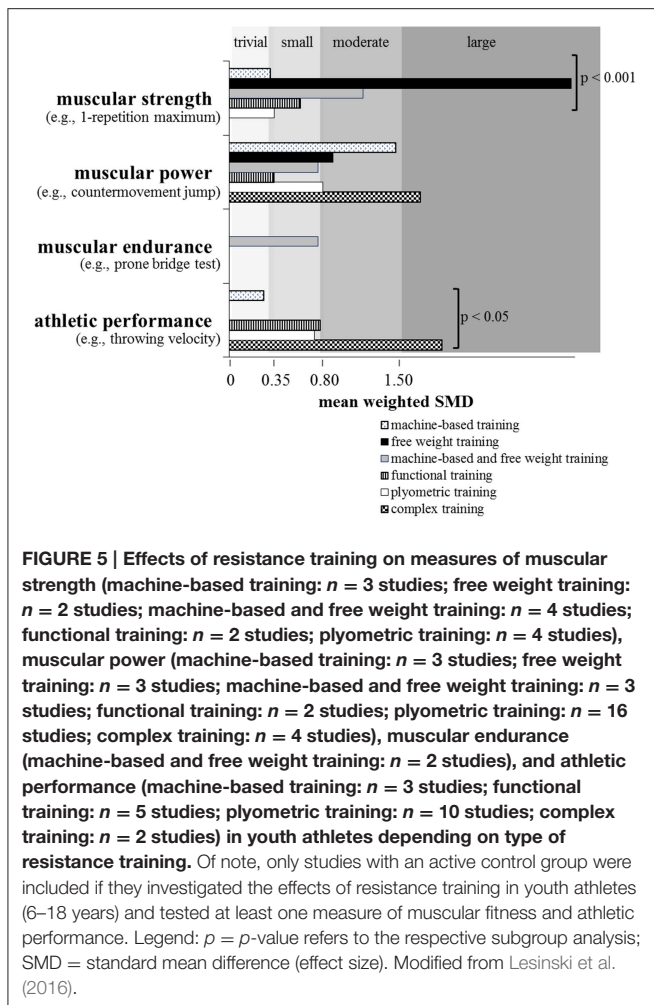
trivial small moderate large

muscular strength
(e.g., 1-repetition maximum)

p < 0.001

muscular power
(e.g., countermovement jump)

muscular endurance
(e.g., prone bridge test)

athletic performance
(e.g., throwing velocity)

p < 0.05

0 0.35 0.80 1.50

mean weighted SMD

machine-based training
free weight training
machine-based and free weight training
functional training
plyometric training
complex training

**FIGURE 5 | Effects of resistance training on measures of muscular strength (machine-based training: $n = 3$ studies; free weight training: $n = 2$ studies; machine-based and free weight training: $n = 4$ studies; functional training: $n = 2$ studies; plyometric training: $n = 4$ studies), muscular power (machine-based training: $n = 3$ studies; free weight training: $n = 3$ studies; machine-based and free weight training: $n = 3$ studies; functional training: $n = 2$ studies; plyometric training: $n = 16$ studies; complex training: $n = 4$ studies), muscular endurance (machine-based and free weight training: $n = 2$ studies), and athletic performance (machine-based training: $n = 3$ studies; functional training: $n = 5$ studies; plyometric training: $n = 10$ studies; complex training: $n = 2$ studies) in youth athletes depending on type of resistance training.** Of note, only studies with an active control group were included if they investigated the effects of resistance training in youth athletes (6–18 years) and tested at least one measure of muscular fitness and athletic performance. Legend: $p = p$-value refers to the respective subgroup analysis; SMD = standard mean difference (effect size). Modified from Lesinski et al. (2016).